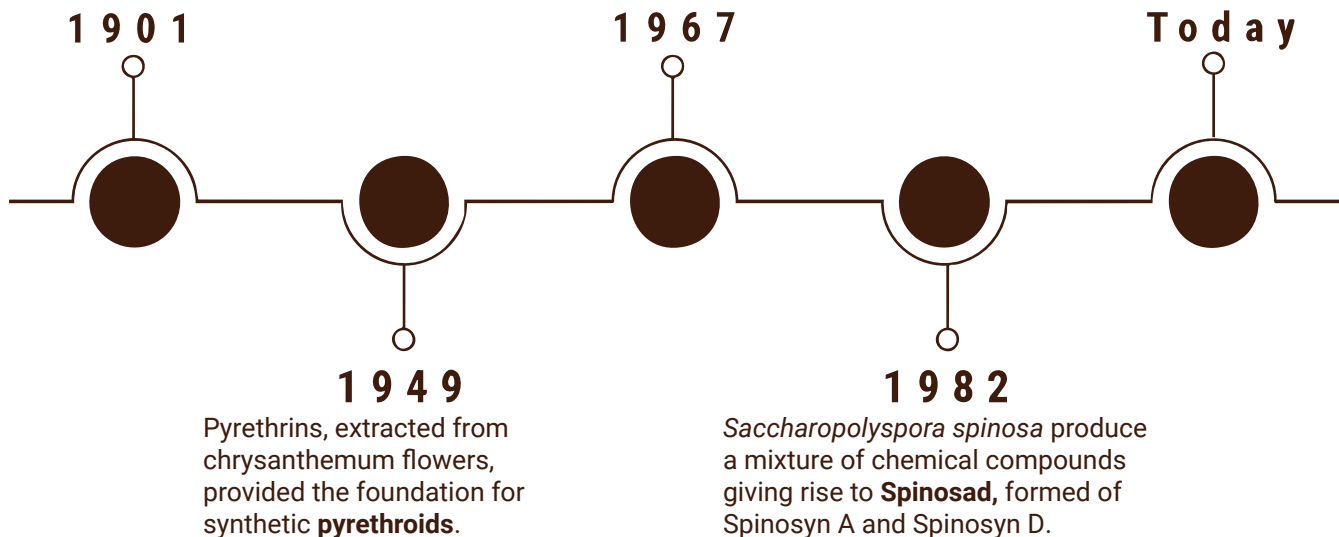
1901

1967

Today

1949

Pyrethrins, extracted from chrysanthemum flowers, provided the foundation for synthetic **pyrethroids**.

1982

*Saccharopolyspora spinosa* produce a mixture of chemical compounds giving rise to **Spinosad,** formed of Spinosyn A and Spinosyn D.